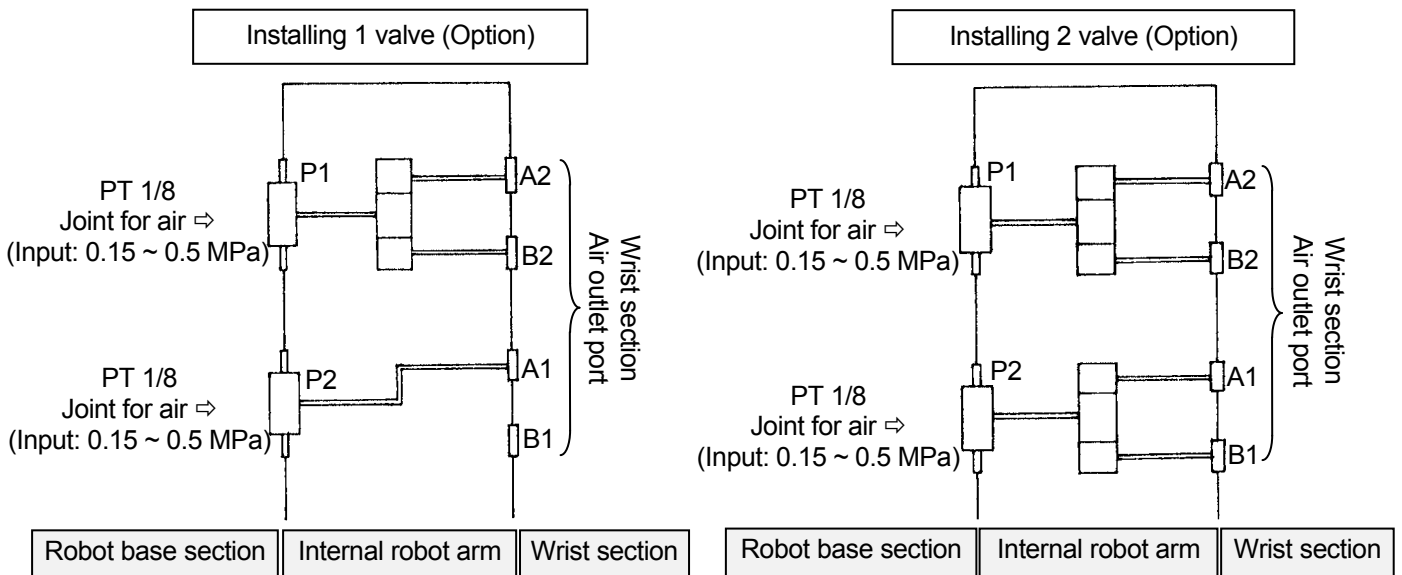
Installing 1 valve (Option)

PT 1/8
Joint for air ⇨
(Input: 0.15 ~ 0.5 MPa)

P1

A2

B2

PT 1/8
Joint for air ⇨
(Input: 0.15 ~ 0.5 MPa)

P2

A1

B1

Wrist section
Air outlet port

| Robot base section | Internal robot arm | Wrist section |
|---|---|---|

Installing 2 valve (Option)

PT 1/8
Joint for air ⇨
(Input: 0.15 ~ 0.5 MPa)

P1

A2

B2

PT 1/8
Joint for air ⇨
(Input: 0.15 ~ 0.5 MPa)

P2

A1

B1

Wrist section
Air outlet port

| Robot base section | Internal robot arm | Wrist section |
|---|---|---|